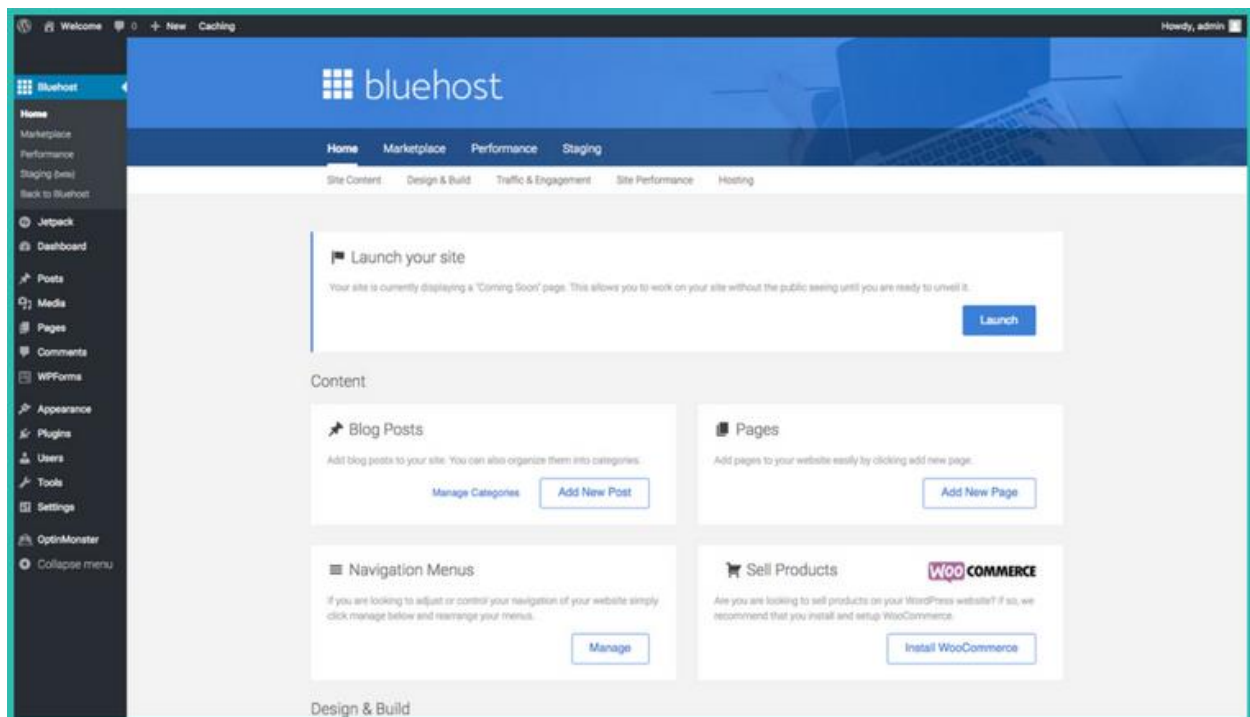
Welcome 0 + New Caching

Howdy, admin

Bluehost
Home
Marketplace
Performance
Staging (beta)
Back to Bluehost
Jetpack
Dashboard
Posts
Media
Pages
Comments
WPForms
Appearance
Plugins
Users
Tools
Settings
OptinMonster
Collapse menu

bluehost

Home Marketplace Performance Staging

Site Content Design & Build Traffic & Engagement Site Performance Hosting

Launch your site

Your site is currently displaying a "Coming Soon" page. This allows you to work on your site without the public seeing until you are ready to unveil it.

Launch

Content

Blog Posts

Add blog posts to your site. You can also organize them into categories.

Manage Categories Add New Post

Pages

Add pages to your website easily by clicking add new page.

Add New Page

Navigation Menus

If you are looking to adjust or control your navigation of your website simply click manage below and rearrange your menus.

Manage

Sell Products

WOO COMMERCE

Are you are looking to sell products on your WordPress website? If so, we recommend that you install and setup WooCommerce.

Install WooCommerce

Design & Build